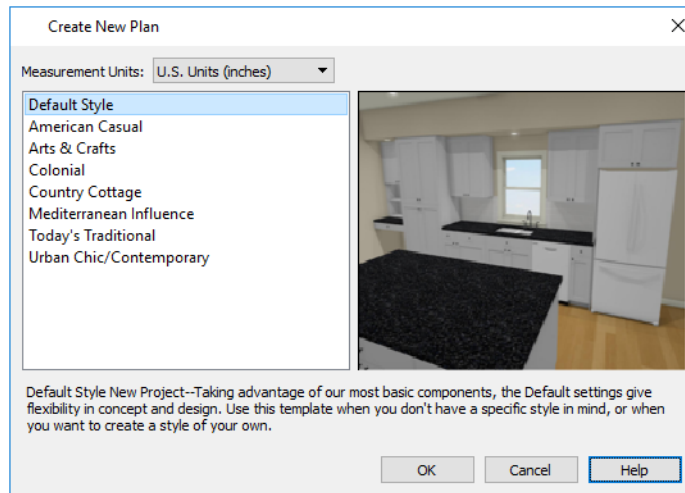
Create New Plan

×

Measurement Units: U.S. Units (inches)

Default Style
American Casual
Arts & Crafts
Colonial
Country Cottage
Mediterranean Influence
Today's Traditional
Urban Chic/Contemporary

Default Style New Project--Taking advantage of our most basic components, the Default settings give flexibility in concept and design. Use this template when you don't have a specific style in mind, or when you want to create a style of your own.

OK Cancel Help